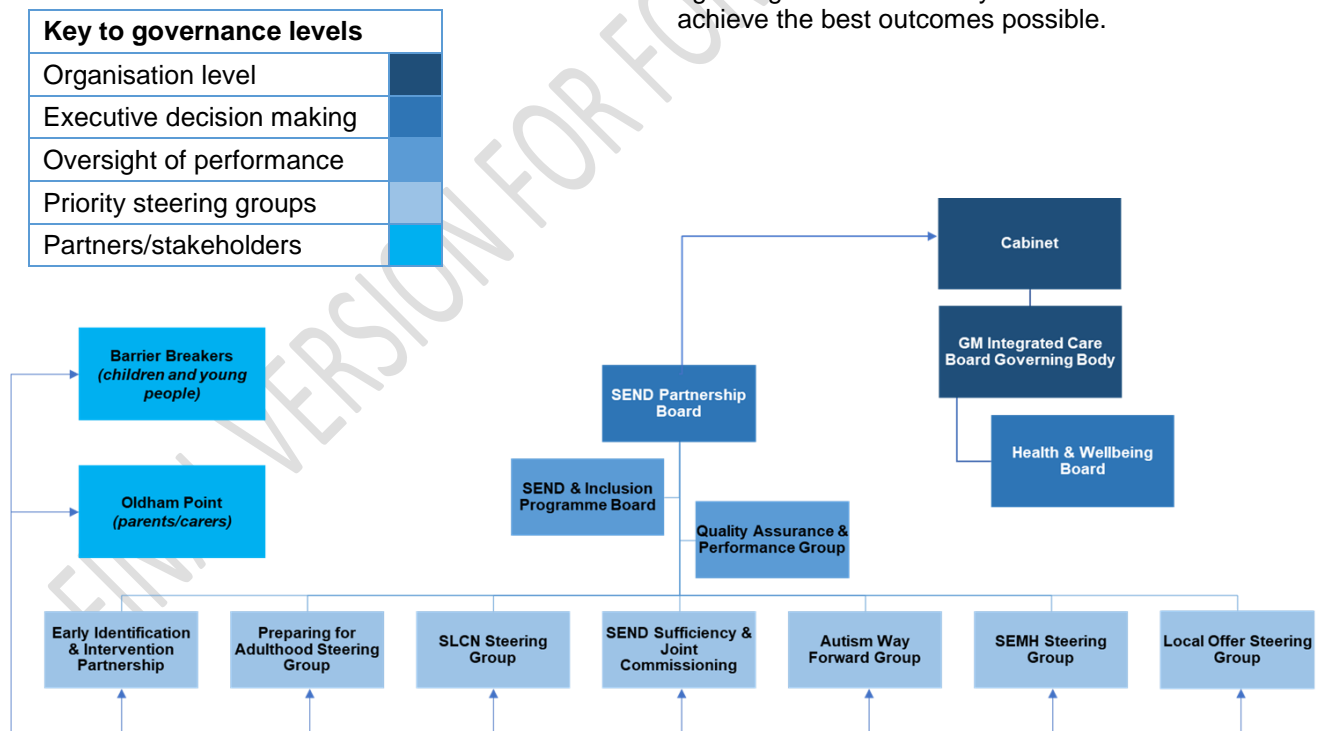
achieve the best outcomes possible.

| Key to governance levels | |
|---|---|
| Organisation level | |
| Executive decision making | |
| Oversight of performance | |
| Priority steering groups | |
| Partners/stakeholders | |

FINAL VERSION FOR FORMAT

Cabinet

GM Integrated Care Board Governing Body

Health & Wellbeing Board

Barrier Breakers *(children and young people)*

Oldham Point *(parents/carers)*

SEND Partnership Board

SEND & Inclusion Programme Board

Quality Assurance & Performance Group

Early Identification & Intervention Partnership

Preparing for Adulthood Steering Group

SLCN Steering Group

SEND Sufficiency & Joint Commissioning

Autism Way Forward Group

SEMH Steering Group

Local Offer Steering Group